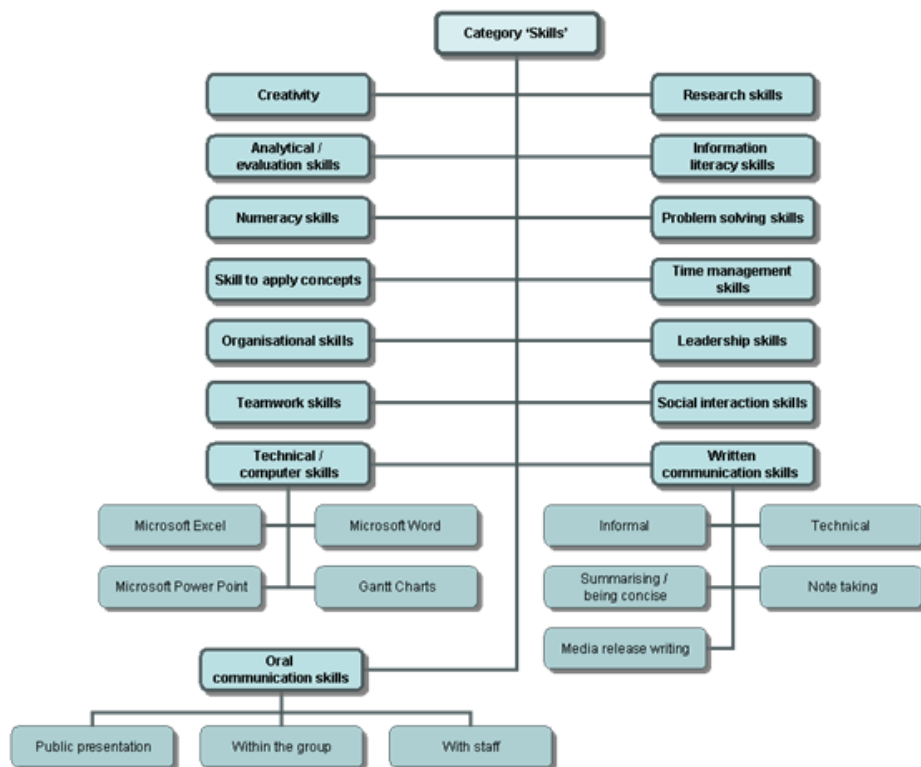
Category 'Skills'

Creativity

Research skills

Analytical / evaluation skills

Information literacy skills

Numeracy skills

Problem solving skills

Skill to apply concepts

Time management skills

Organisational skills

Leadership skills

Teamwork skills

Social interaction skills

Technical / computer skills

Written communication skills

Microsoft Excel

Microsoft Word

Microsoft Power Point

Gantt Charts

Informal

Technical

Summarising / being concise

Note taking

Media release writing

Oral communication skills

Public presentation

Within the group

With staff